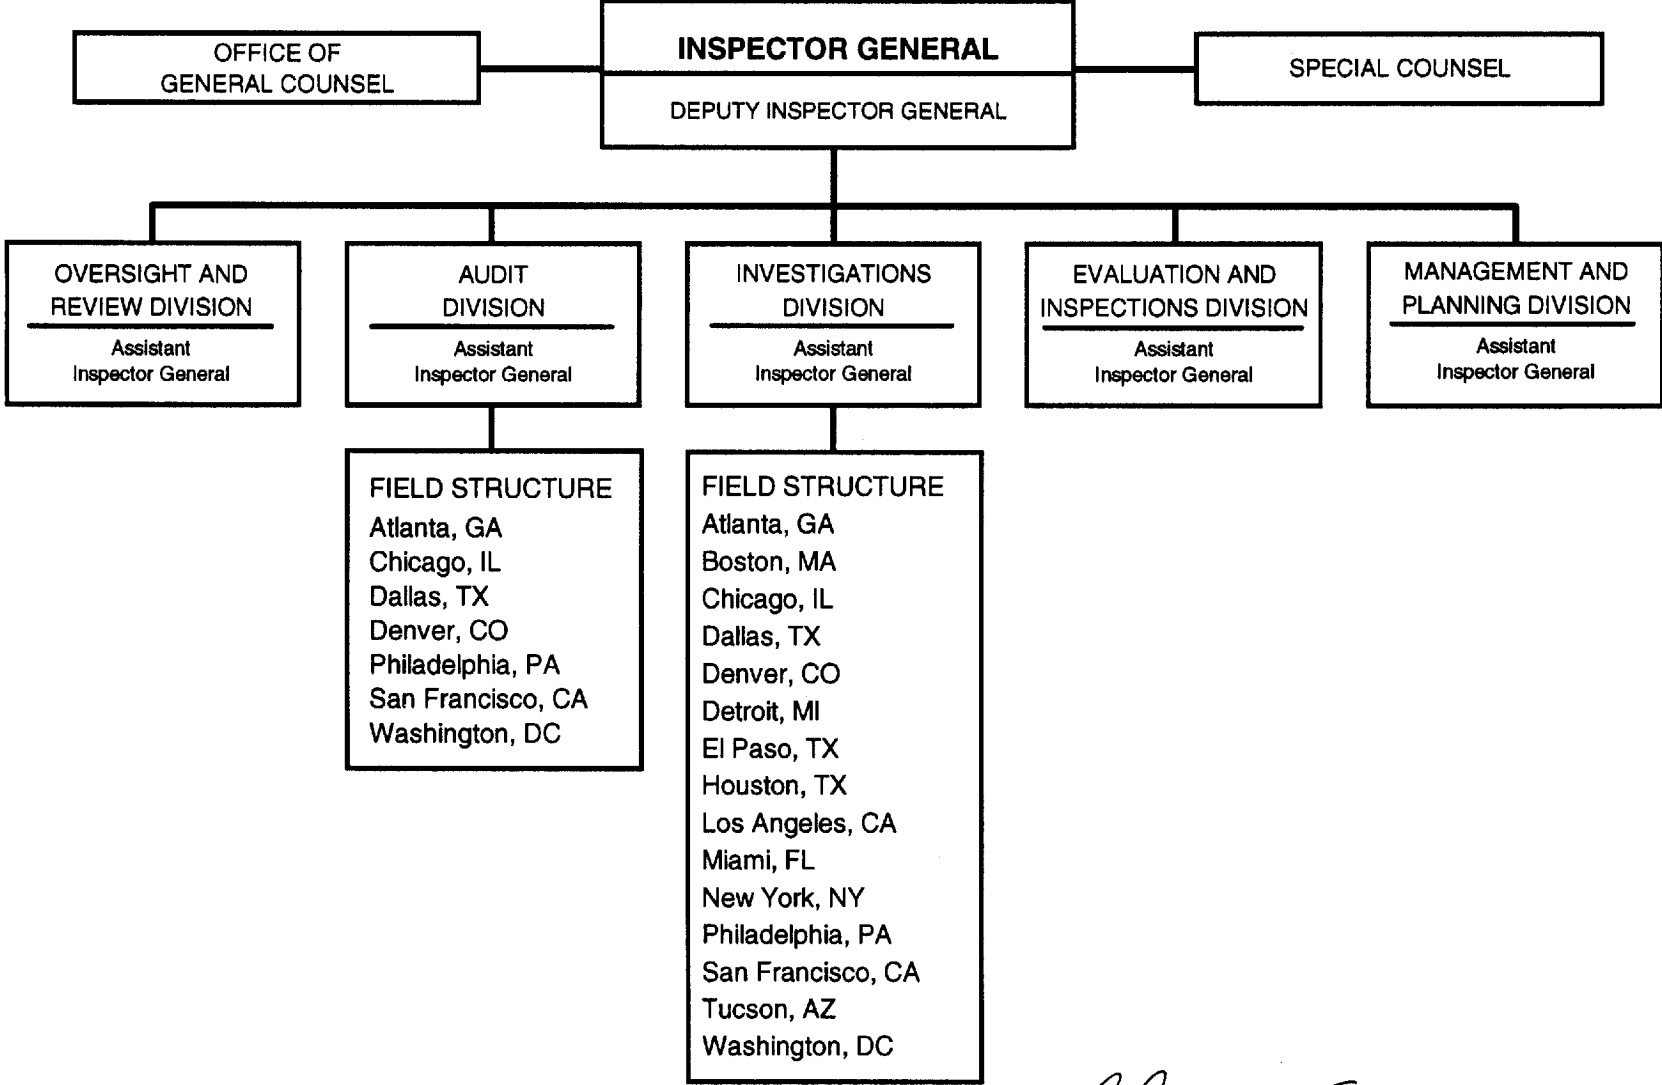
OFFICE OF GENERAL COUNSEL

INSPECTOR GENERAL

DEPUTY INSPECTOR GENERAL

SPECIAL COUNSEL

OVERSIGHT AND REVIEW DIVISION
Assistant Inspector General

AUDIT DIVISION
Assistant Inspector General

INVESTIGATIONS DIVISION
Assistant Inspector General

EVALUATION AND INSPECTIONS DIVISION
Assistant Inspector General

MANAGEMENT AND PLANNING DIVISION
Assistant Inspector General

FIELD STRUCTURE
Atlanta, GA
Chicago, IL
Dallas, TX
Denver, CO
Philadelphia, PA
San Francisco, CA
Washington, DC

FIELD STRUCTURE
Atlanta, GA
Boston, MA
Chicago, IL
Dallas, TX
Denver, CO
Detroit, MI
El Paso, TX
Houston, TX
Los Angeles, CA
Miami, FL
New York, NY
Philadelphia, PA
San Francisco, CA
Tucson, AZ
Washington, DC

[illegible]